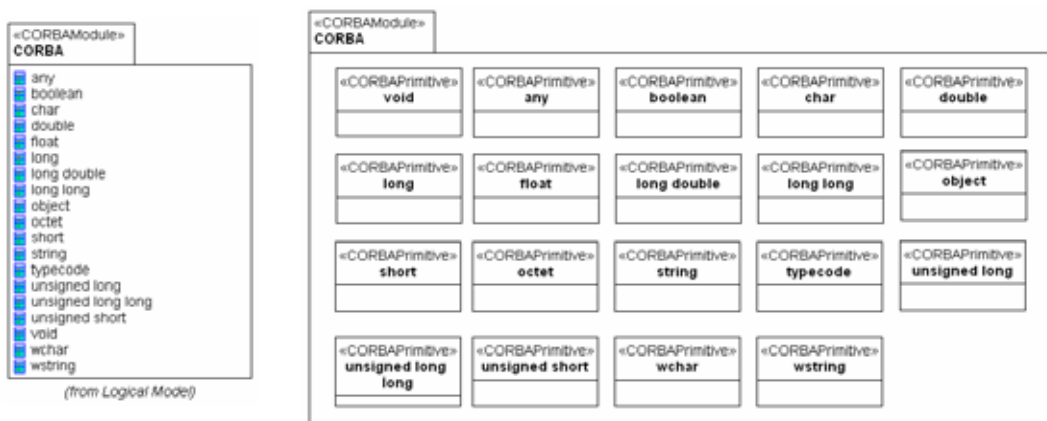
«CORBAModule»
CORBA

any
boolean
char
double
float
long
long double
long long
object
octet
short
string
typecode
unsigned long
unsigned long long
unsigned short
void
wchar
wstring

(from Logical Model)

«CORBAModule»
CORBA

«CORBAPrimitive»
void

«CORBAPrimitive»
any

«CORBAPrimitive»
boolean

«CORBAPrimitive»
char

«CORBAPrimitive»
double

«CORBAPrimitive»
long

«CORBAPrimitive»
float

«CORBAPrimitive»
long double

«CORBAPrimitive»
long long

«CORBAPrimitive»
object

«CORBAPrimitive»
short

«CORBAPrimitive»
octet

«CORBAPrimitive»
string

«CORBAPrimitive»
typecode

«CORBAPrimitive»
unsigned long

«CORBAPrimitive»
unsigned long long

«CORBAPrimitive»
unsigned short

«CORBAPrimitive»
wchar

«CORBAPrimitive»
wstring